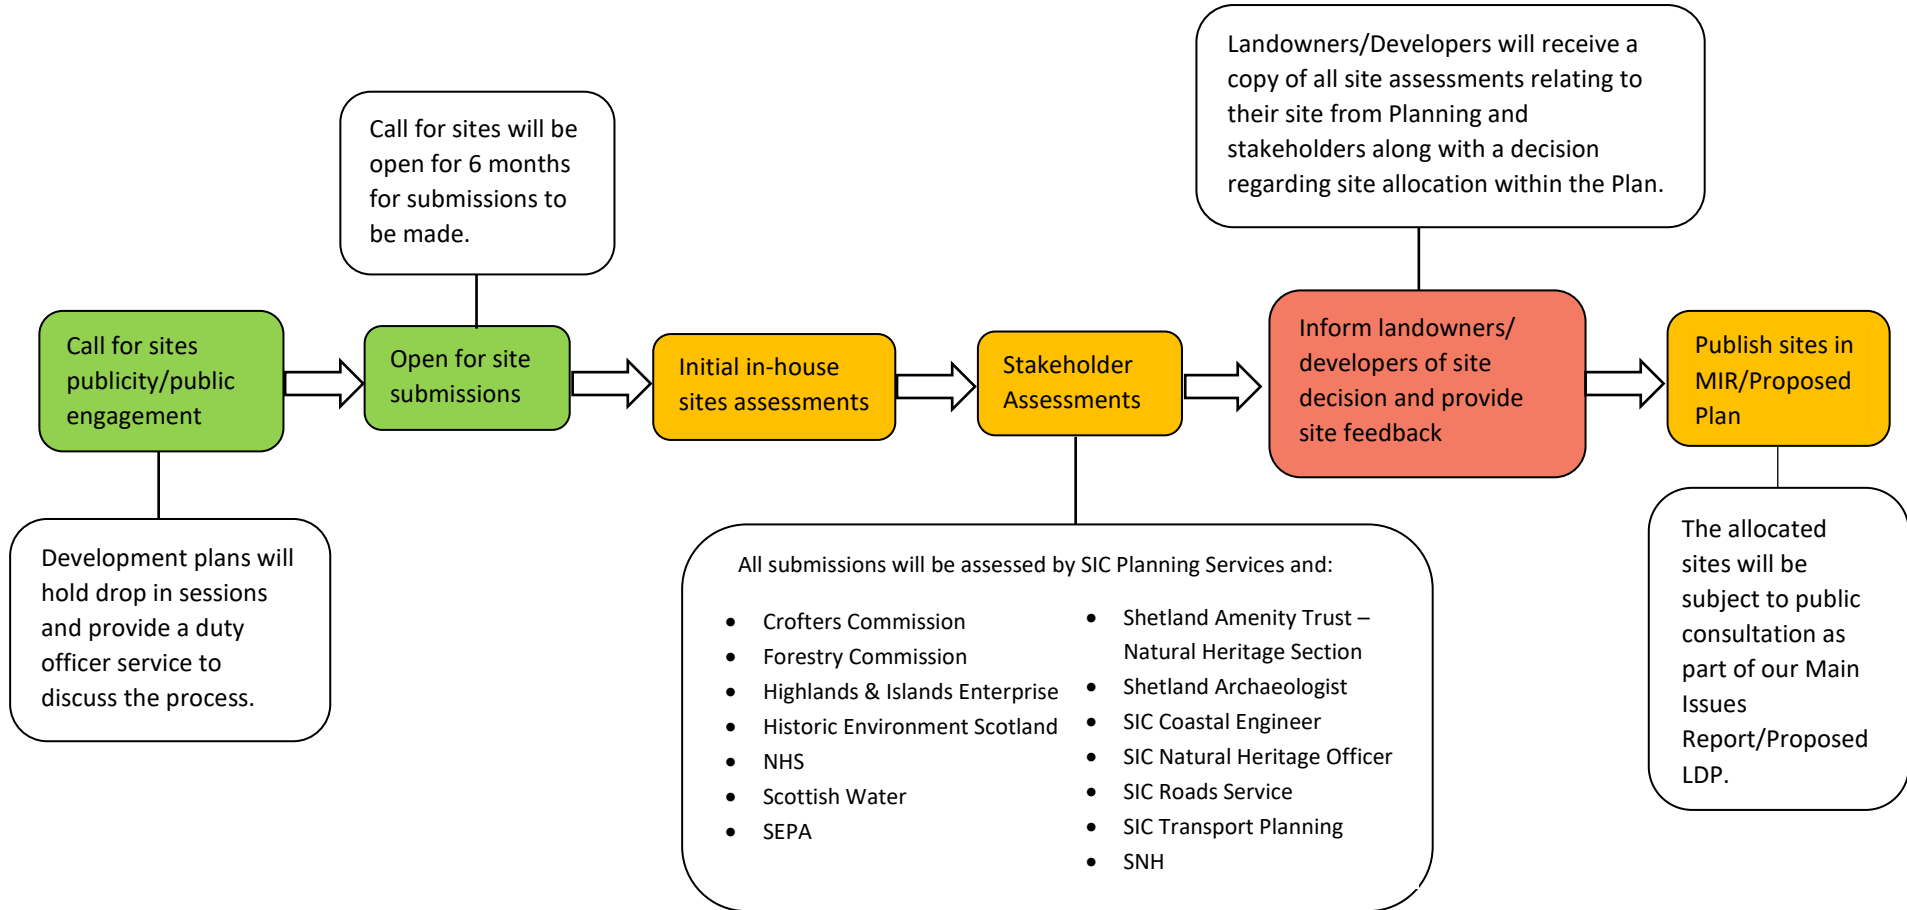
Call for sites will be open for 6 months for submissions to be made.

Landowners/Developers will receive a copy of all site assessments relating to their site from Planning and stakeholders along with a decision regarding site allocation within the Plan.

Call for sites publicity/public engagement

Open for site submissions

Initial in-house sites assessments

Stakeholder Assessments

Inform landowners/ developers of site decision and provide site feedback

Publish sites in MIR/Proposed Plan

Development plans will hold drop in sessions and provide a duty officer service to discuss the process.

All submissions will be assessed by SIC Planning Services and:

- Crofters Commission
- Forestry Commission
- Highlands & Islands Enterprise
- Historic Environment Scotland
- NHS
- Scottish Water
- SEPA

- Shetland Amenity Trust – Natural Heritage Section
- Shetland Archaeologist
- SIC Coastal Engineer
- SIC Natural Heritage Officer
- SIC Roads Service
- SIC Transport Planning
- SNH

The allocated sites will be subject to public consultation as part of our Main Issues Report/Proposed LDP.